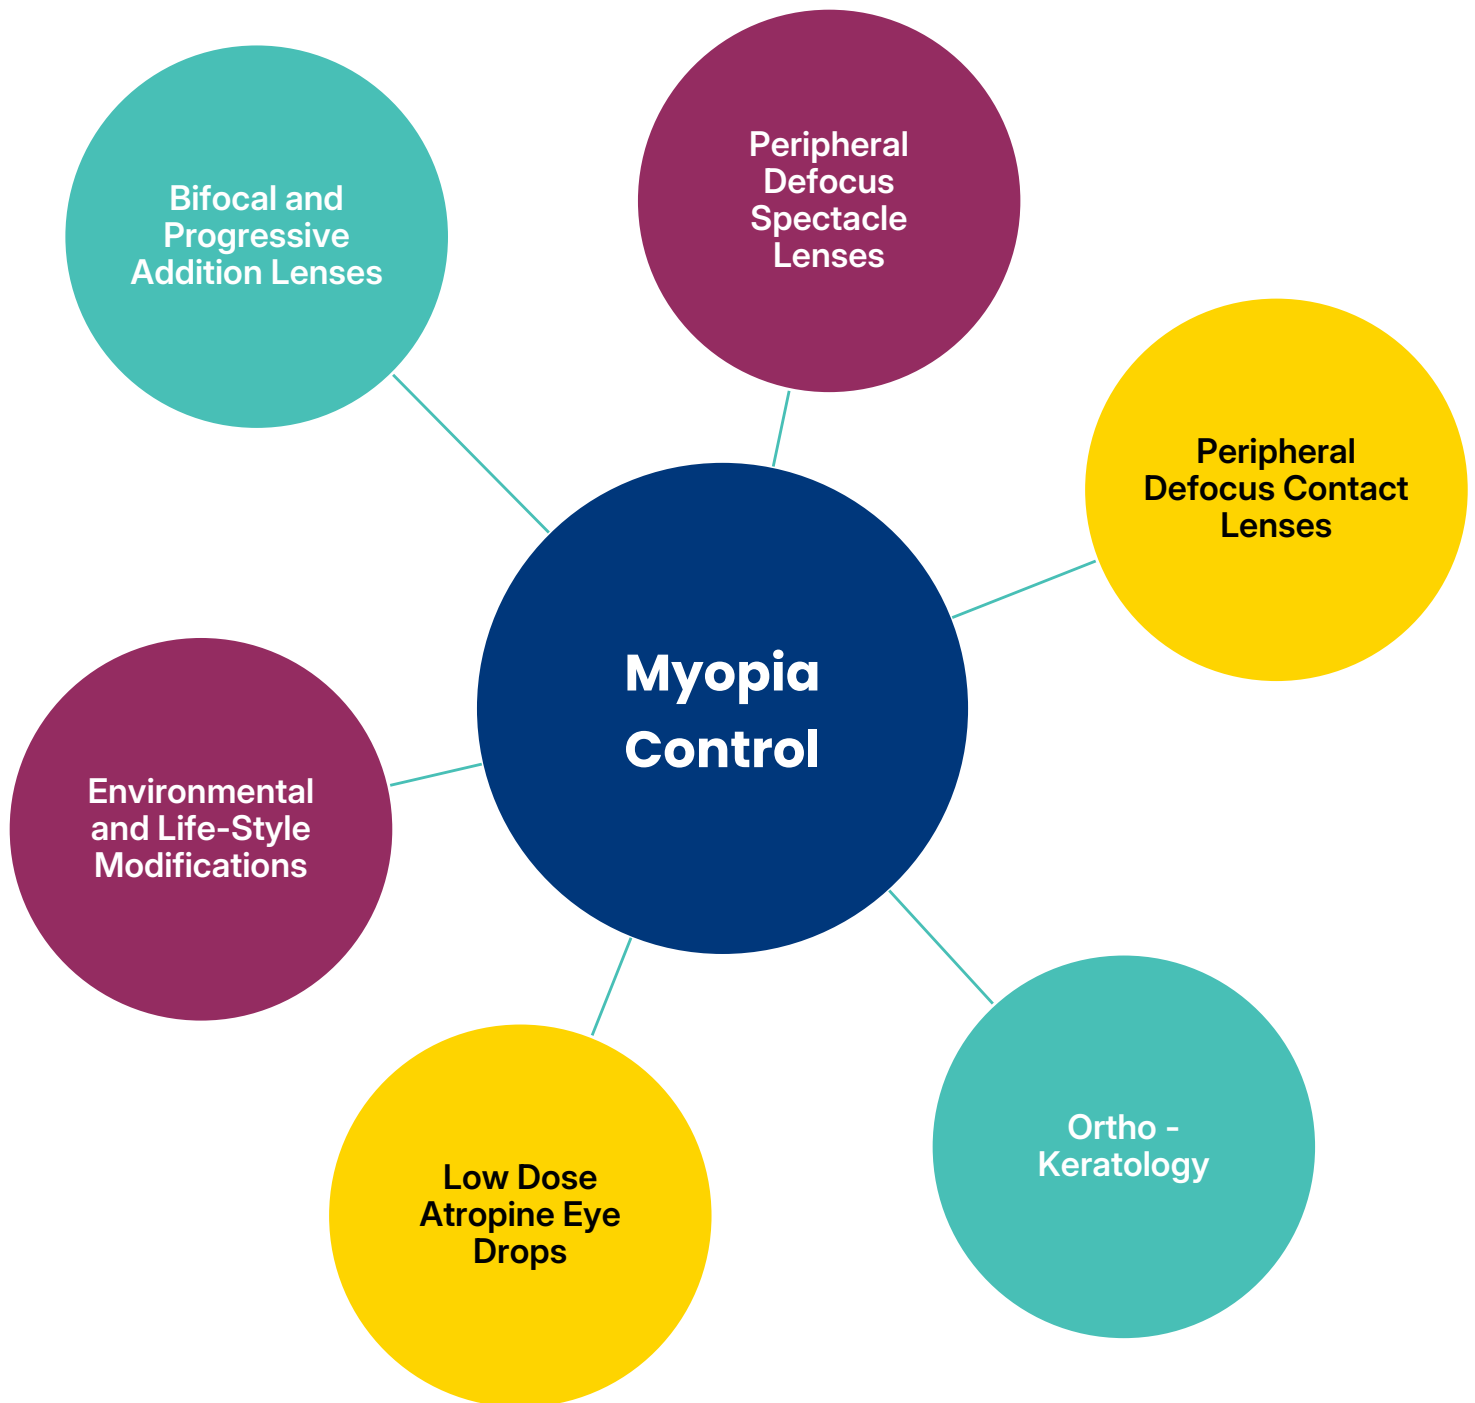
Bifocal and Progressive Addition Lenses

Peripheral Defocus Spectacle Lenses

Peripheral Defocus Contact Lenses

Myopia Control

Environmental and Life-Style Modifications

Low Dose Atropine Eye Drops

Ortho - Keratology